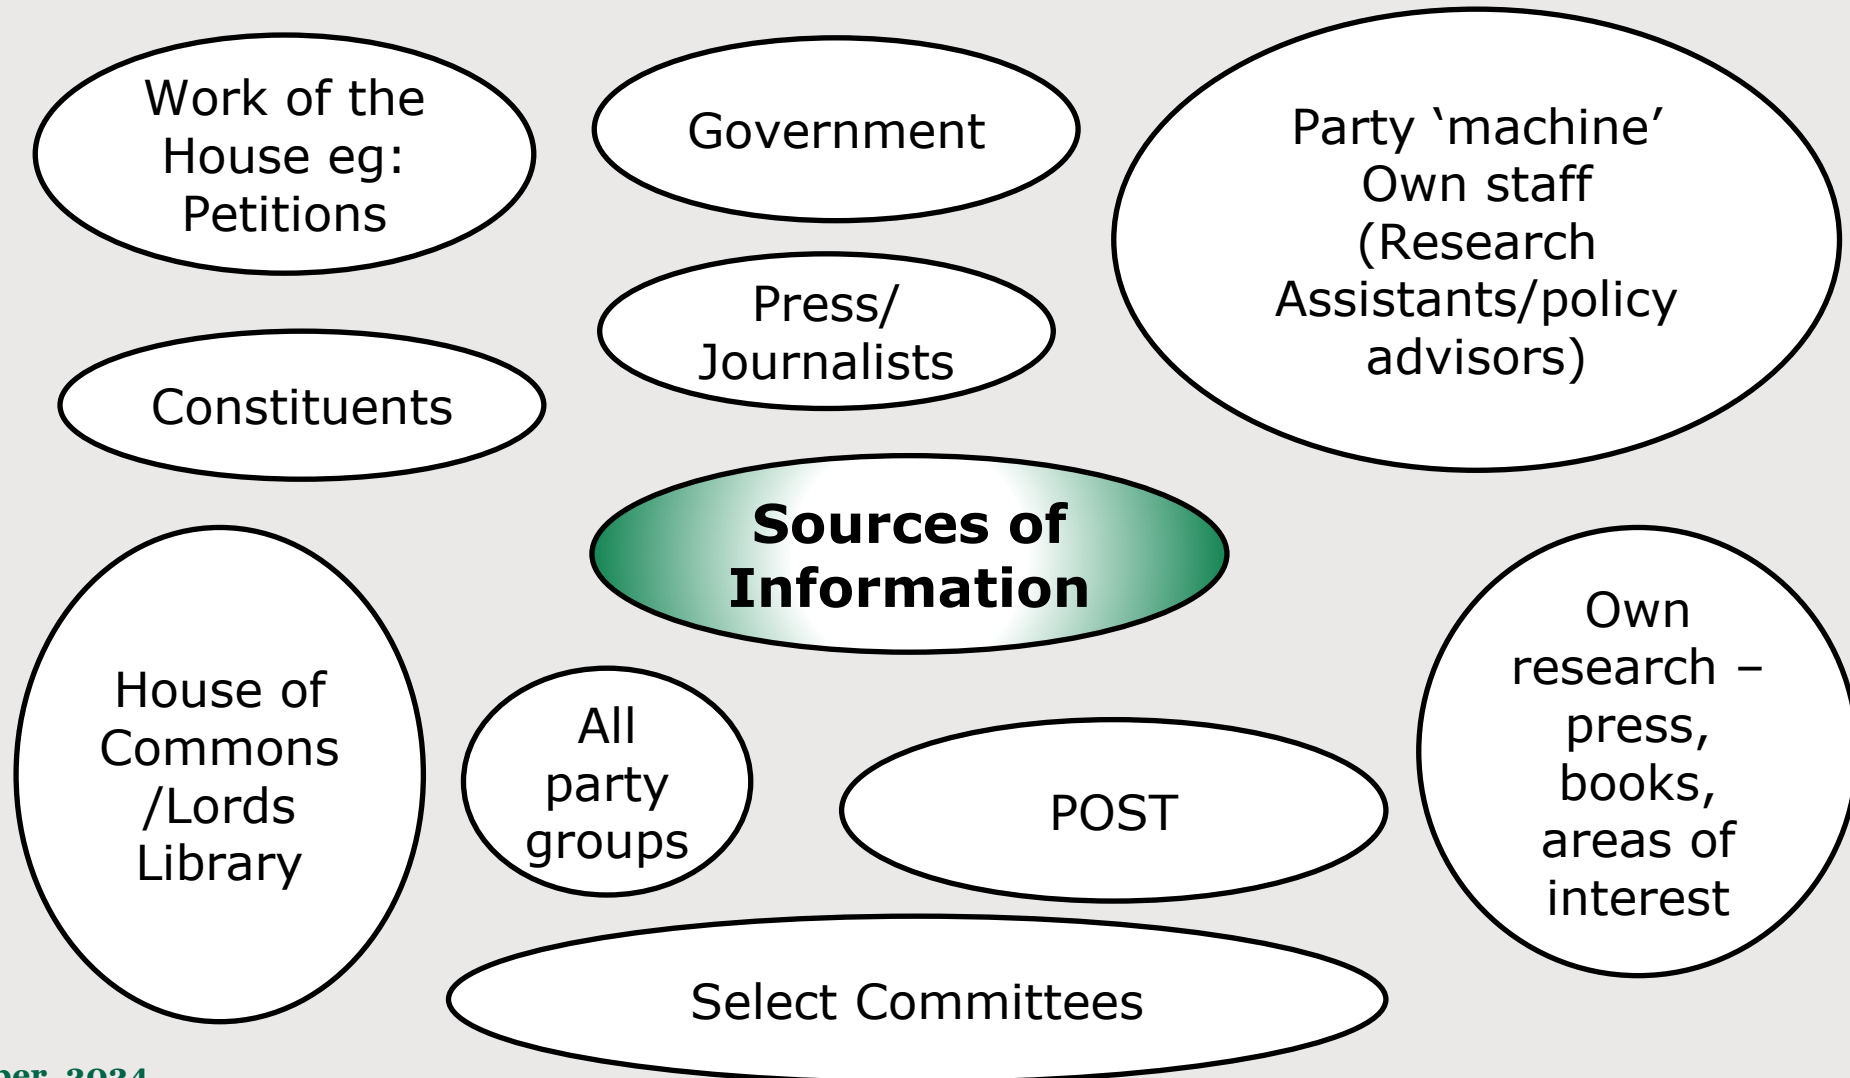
Work of the House eg: Petitions

Government

Party ‘machine’ Own staff (Research Assistants/policy advisors)

Press/ Journalists

Constituents

**Sources of Information**

House of Commons /Lords Library

All party groups

POST

Own research – press, books, areas of interest

Select Committees

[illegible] 2024